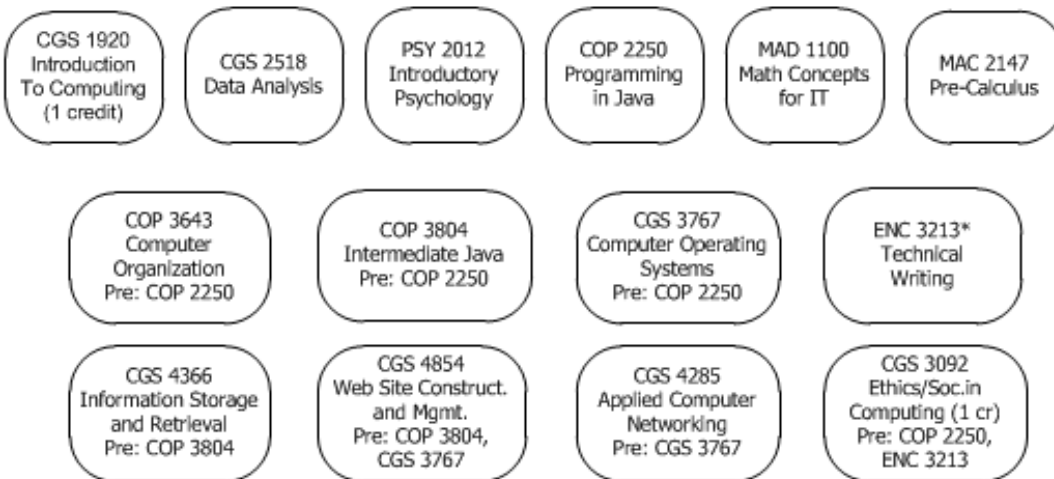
CGS 1920
Introduction
To Computing
(1 credit)

CGS 2518
Data Analysis

PSY 2012
Introductory
Psychology

COP 2250
Programming
in Java

MAD 1100
Math Concepts
for IT

MAC 2147
Pre-Calculus

COP 3643
Computer
Organization
Pre: COP 2250

COP 3804
Intermediate Java
Pre: COP 2250

CGS 3767
Computer Operating
Systems
Pre: COP 2250

ENC 3213*
Technical
Writing

CGS 4366
Information Storage
and Retrieval
Pre: COP 3804

CGS 4854
Web Site Construct.
and Mgmt.
Pre: COP 3804,
CGS 3767

CGS 4285
Applied Computer
Networking
Pre: CGS 3767

CGS 3092
Ethics/Soc.in
Computing (1 cr)
Pre: COP 2250,
ENC 3213